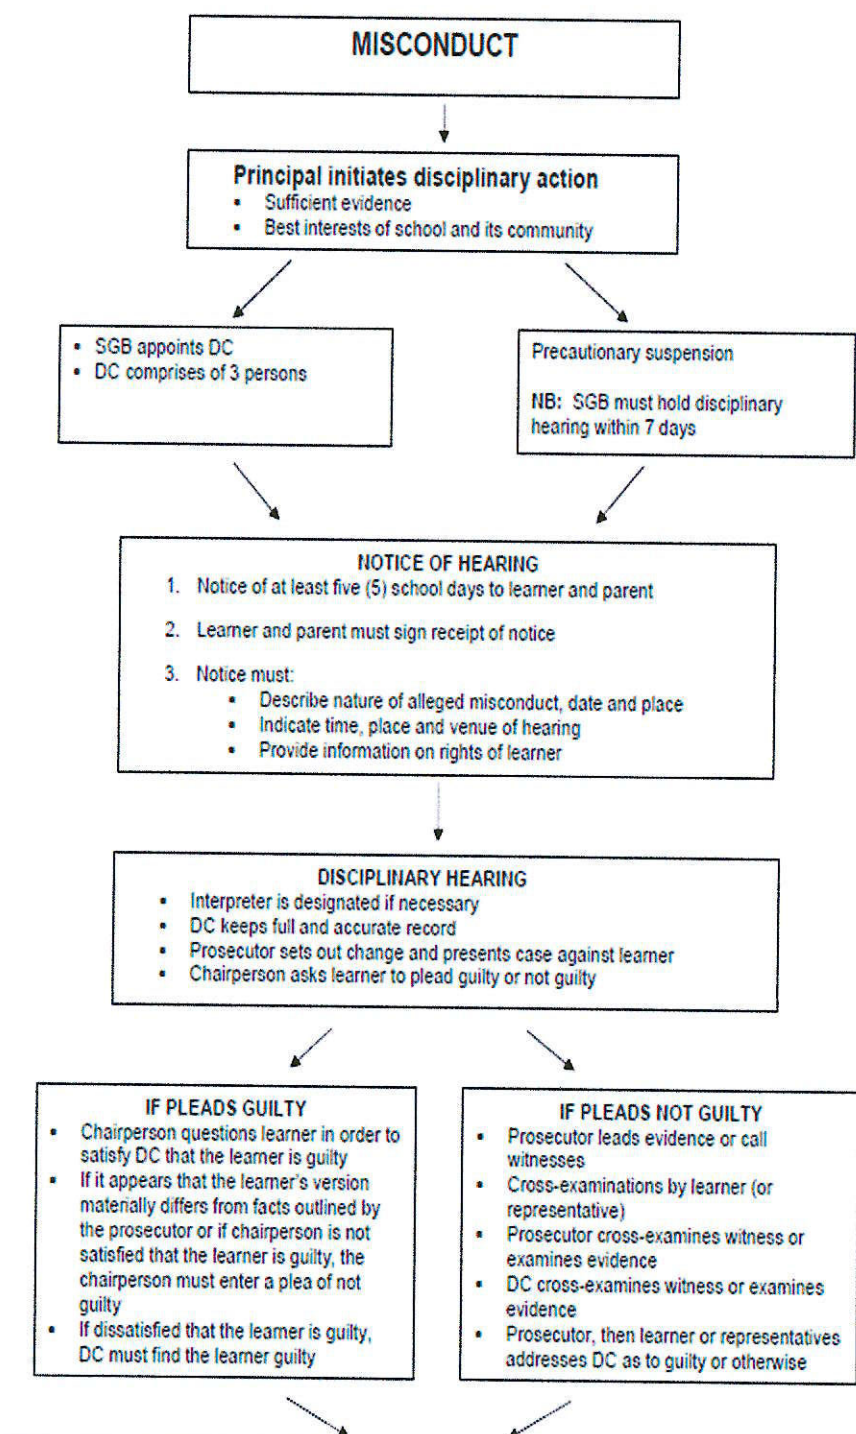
MISCONDUCT

Principal initiates disciplinary action
- Sufficient evidence
- Best interests of school and its community

- SGB appoints DC
- DC comprises of 3 persons

Precautionary suspension

NB: SGB must hold disciplinary hearing within 7 days

NOTICE OF HEARING
1. Notice of at least five (5) school days to learner and parent
2. Learner and parent must sign receipt of notice
3. Notice must:
 - Describe nature of alleged misconduct, date and place
 - Indicate time, place and venue of hearing
 - Provide information on rights of learner

DISCIPLINARY HEARING
- Interpreter is designated if necessary
- DC keeps full and accurate record
- Prosecutor sets out change and presents case against learner
- Chairperson asks learner to plead guilty or not guilty

IF PLEADS GUILTY
- Chairperson questions learner in order to satisfy DC that the learner is guilty
- If it appears that the learner's version materially differs from facts outlined by the prosecutor or if chairperson is not satisfied that the learner is guilty, the chairperson must enter a plea of not guilty
- If dissatisfied that the learner is guilty, DC must find the learner guilty

IF PLEADS NOT GUILTY
- Prosecutor leads evidence or call witnesses
- Cross-examinations by learner (or representative)
- Prosecutor cross-examines witness or examines evidence
- DC cross-examines witness or examines evidence
- Prosecutor, then learner or representatives addresses DC as to guilty or otherwise